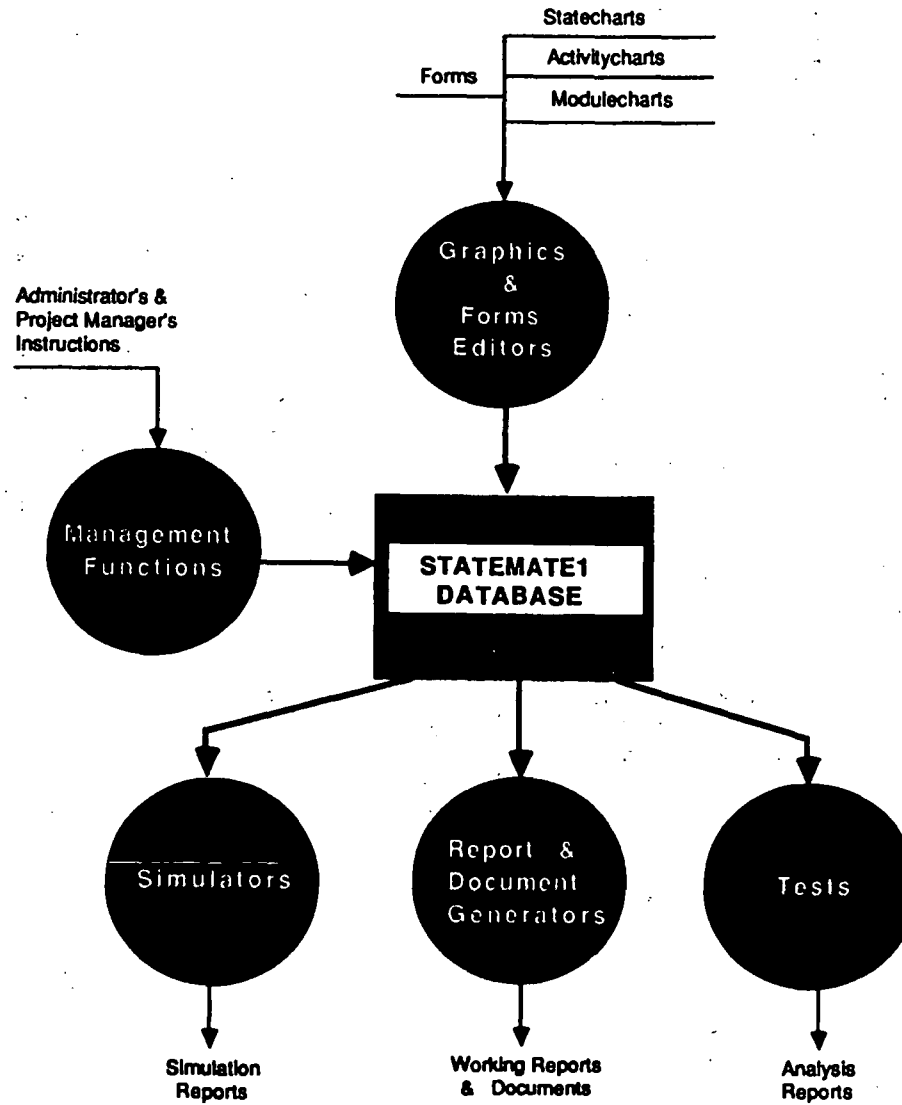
Statecharts
Activitycharts
Modulecharts
Forms

Graphics & Forms Editors

Administrator's & Project Manager's Instructions

Management Functions

STATEMATE1 DATABASE

Simulators

Report & Document Generators

Tests

Simulation Reports

Working Reports & Documents

Analysis Reports